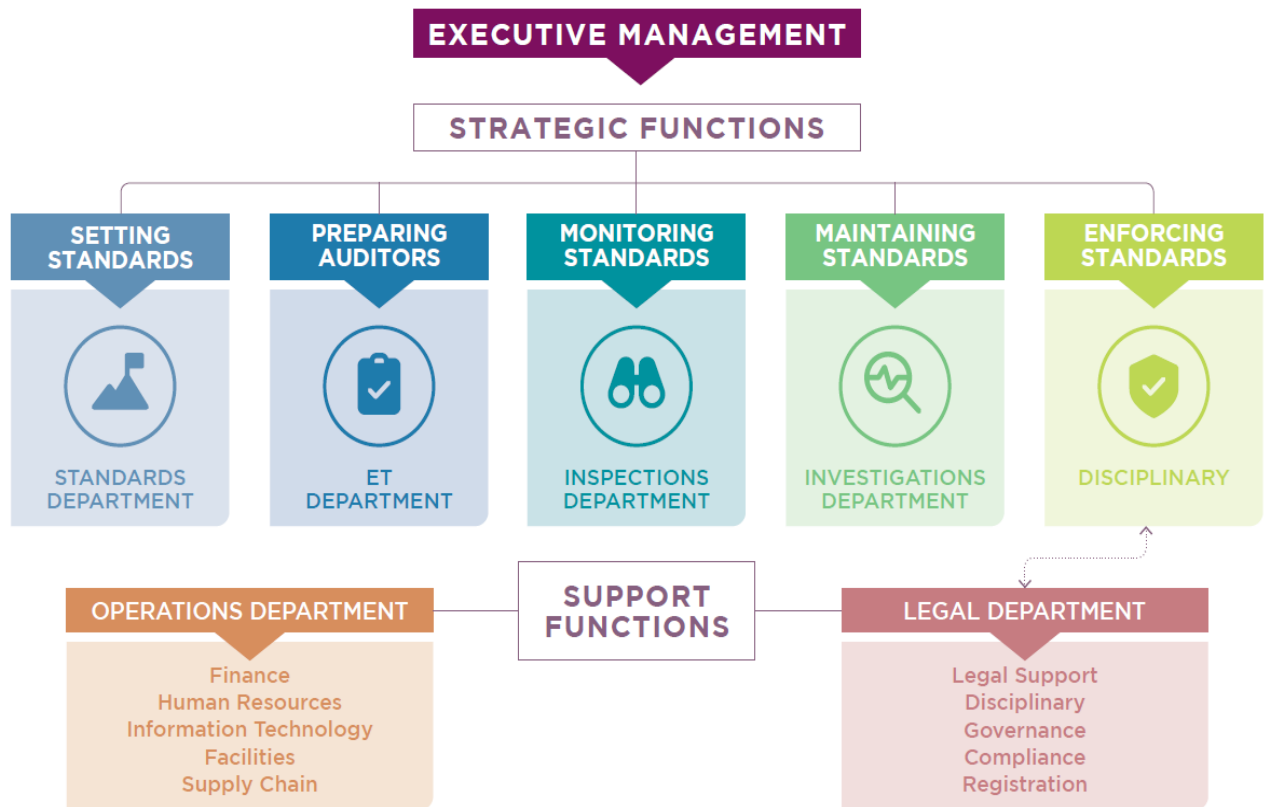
EXECUTIVE MANAGEMENT

STRATEGIC FUNCTIONS

SETTING STANDARDS

STANDARDS DEPARTMENT

PREPARING AUDITORS

ET DEPARTMENT

MONITORING STANDARDS

INSPECTIONS DEPARTMENT

MAINTAINING STANDARDS

INVESTIGATIONS DEPARTMENT

ENFORCING STANDARDS

DISCIPLINARY

SUPPORT FUNCTIONS

OPERATIONS DEPARTMENT

Finance
Human Resources
Information Technology
Facilities
Supply Chain

LEGAL DEPARTMENT

Legal Support
Disciplinary
Governance
Compliance
Registration